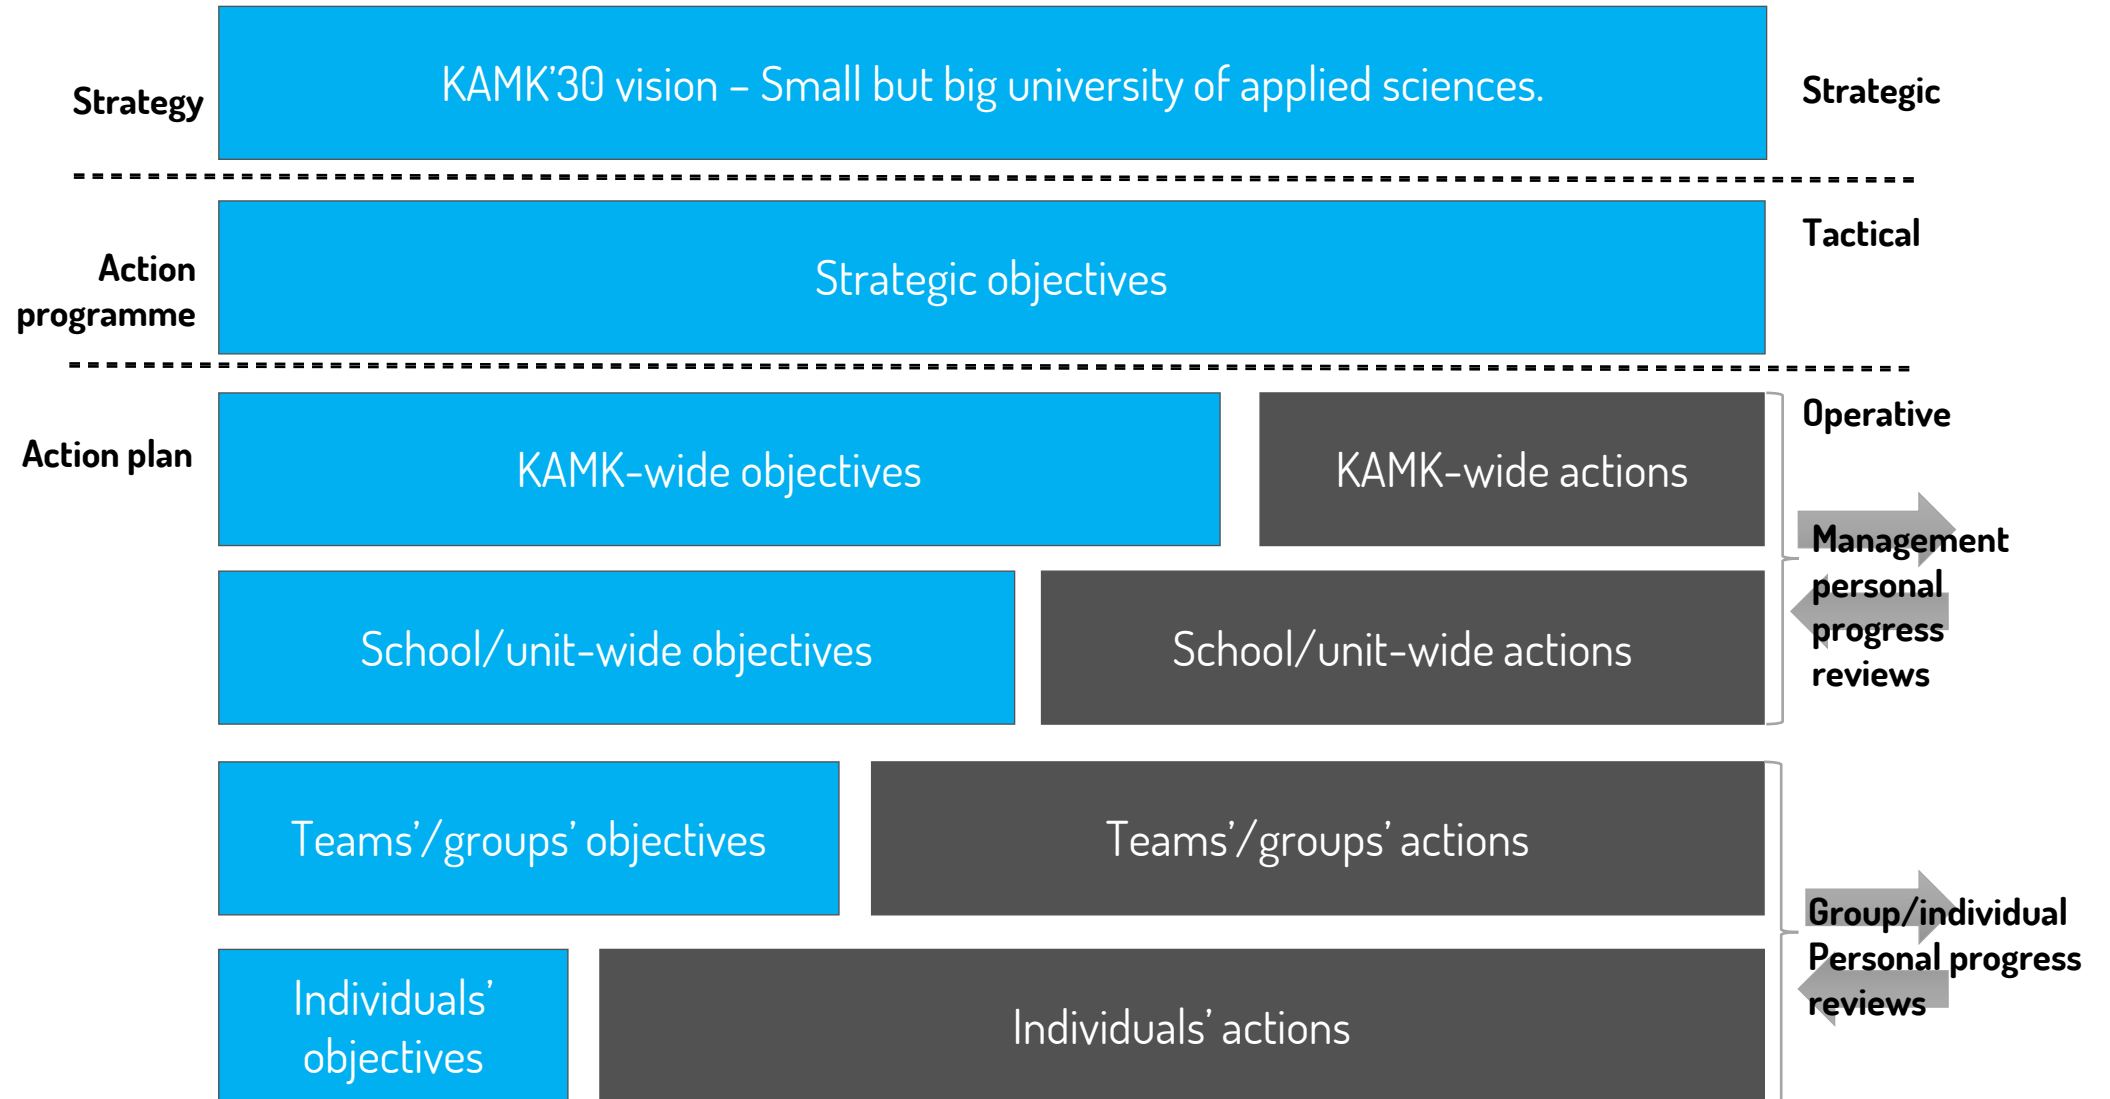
Strategy

KAMK'30 vision – Small but big university of applied sciences.

Strategic

Action programme

Strategic objectives

Tactical

Action plan

KAMK-wide objectives

KAMK-wide actions

Operative

Management personal progress reviews

School/unit-wide objectives

School/unit-wide actions

Teams'/groups' objectives

Teams'/groups' actions

Group/individual Personal progress reviews

Individuals' objectives

Individuals' actions